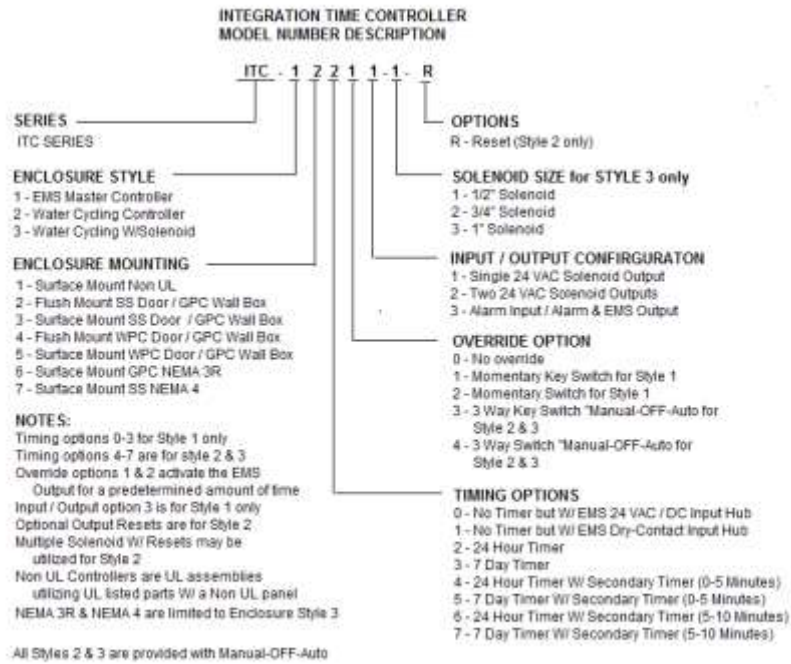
INTEGRATION TIME CONTROLLER
MODEL NUMBER DESCRIPTION

ITC - 1 2 2 1 1 - 1 - R

SERIES
ITC SERIES

ENCLOSURE STYLE
1 - EMS Master Controller
2 - Water Cycling Controller
3 - Water Cycling W/Solenoid

ENCLOSURE MOUNTING
1 - Surface Mount Non UL
2 - Flush Mount SS Door / GPC Wall Box
3 - Surface Mount SS Door / GPC Wall Box
4 - Flush Mount WPC Door / GPC Wall Box
5 - Surface Mount WPC Door / GPC Wall Box
6 - Surface Mount GPC NEMA 3R
7 - Surface Mount SS NEMA 4

NOTES:
Timing options 0-3 for Style 1 only
Timing options 4-7 are for style 2 & 3
Override options 1 & 2 activate the EMS Output for a predetermined amount of time
Input / Output option 3 is for Style 1 only
Optional Output Resets are for Style 2
Multiple Solenoid W/ Resets may be utilized for Style 2
Non UL Controllers are UL assemblies utilizing UL listed parts W/ a Non UL panel
NEMA 3R & NEMA 4 are limited to Enclosure Style 3

All Styles 2 & 3 are provided with Manual-OFF-Auto

OPTIONS
R - Reset (Style 2 only)

SOLENOID SIZE for STYLE 3 only
1 - 1/2" Solenoid
2 - 3/4" Solenoid
3 - 1" Solenoid

INPUT / OUTPUT CONFIRGURATON
1 - Single 24 VAC Solenoid Output
2 - Two 24 VAC Solenoid Outputs
3 - Alarm Input / Alarm & EMS Output

OVERRIDE OPTION
0 - No override
1 - Momentary Key Switch for Style 1
2 - Momentary Switch for Style 1
3 - 3 Way Key Switch "Manual-OFF-Auto for Style 2 & 3
4 - 3 Way Switch "Manual-OFF-Auto for Style 2 & 3

TIMING OPTIONS
0 - No Timer but W/ EMS 24 VAC / DC Input Hub
1 - No Timer but W/ EMS Dry-Contact Input Hub
2 - 24 Hour Timer
3 - 7 Day Timer
4 - 24 Hour Timer W/ Secondary Timer (0-5 Minutes)
5 - 7 Day Timer W/ Secondary Timer (0-5 Minutes)
6 - 24 Hour Timer W/ Secondary Timer (5-10 Minutes)
7 - 7 Day Timer W/ Secondary Timer (5-10 Minutes)